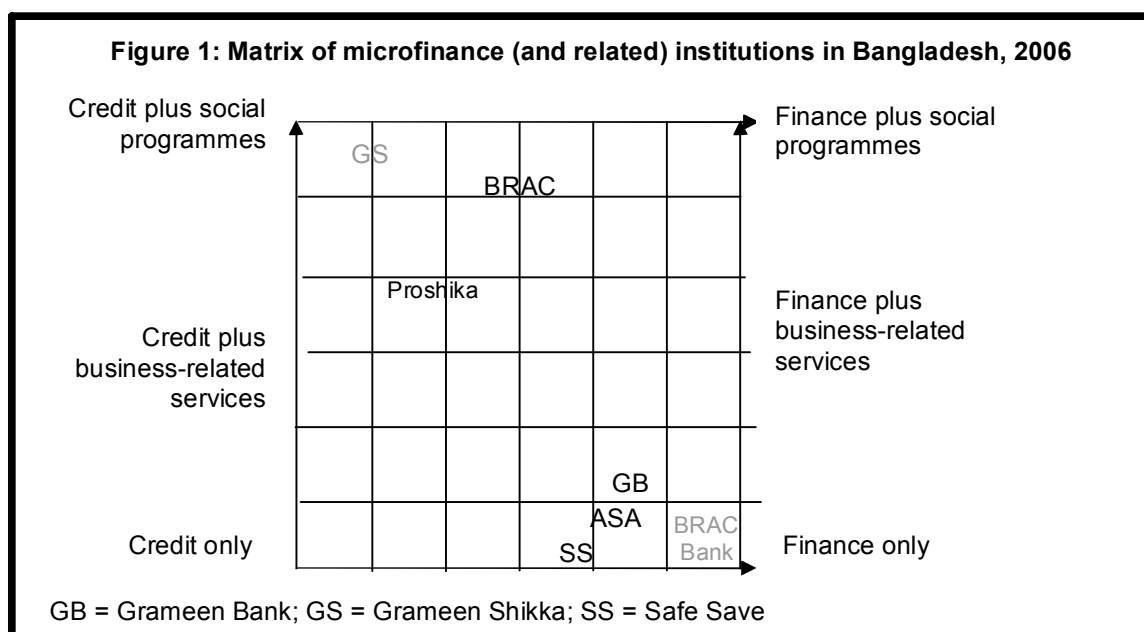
Figure 1: Matrix of microfinance (and related) institutions in Bangladesh, 2006

Credit plus social programmes

GS

BRAC

Finance plus social programmes

Proshika

Finance plus business-related services

Credit plus business-related services

GB

ASA

BRAC Bank

Credit only

SS

Finance only

GB = Grameen Bank; GS = Grameen Shikka; SS = Safe Save